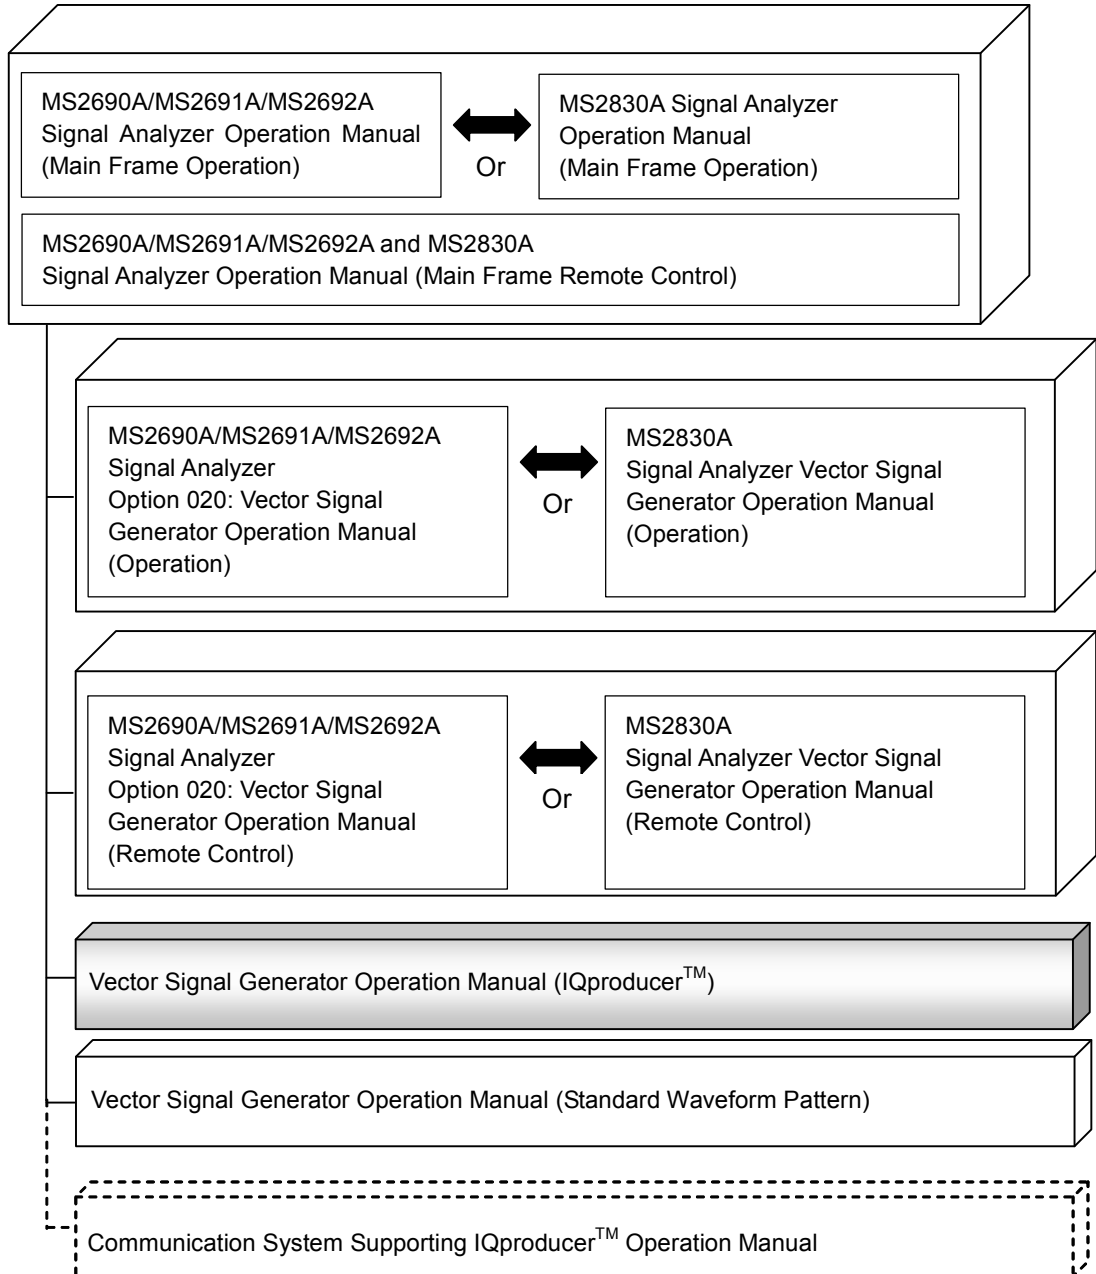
MS2690A/MS2691A/MS2692A Signal Analyzer Operation Manual (Main Frame Operation)

Or

MS2830A Signal Analyzer Operation Manual (Main Frame Operation)

MS2690A/MS2691A/MS2692A and MS2830A Signal Analyzer Operation Manual (Main Frame Remote Control)

MS2690A/MS2691A/MS2692A Signal Analyzer Option 020: Vector Signal Generator Operation Manual (Operation)

Or

MS2830A Signal Analyzer Vector Signal Generator Operation Manual (Operation)

MS2690A/MS2691A/MS2692A Signal Analyzer Option 020: Vector Signal Generator Operation Manual (Remote Control)

Or

MS2830A Signal Analyzer Vector Signal Generator Operation Manual (Remote Control)

Vector Signal Generator Operation Manual (IQproducer$^{TM}$)

Vector Signal Generator Operation Manual (Standard Waveform Pattern)

Communication System Supporting IQproducer$^{TM}$ Operation Manual